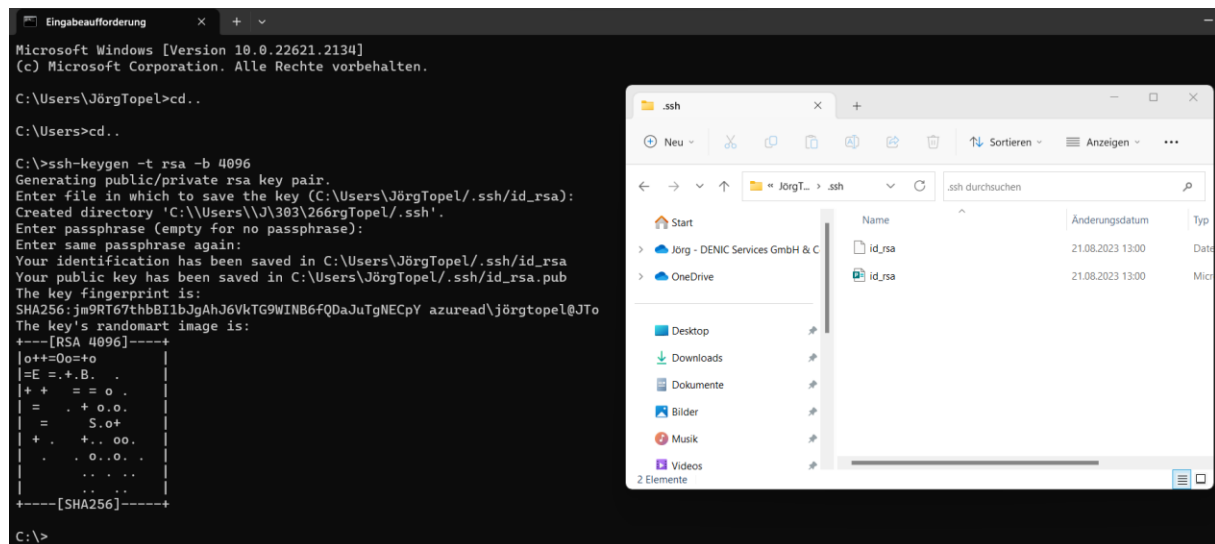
Eingabeaufforderung

Microsoft Windows [Version 10.0.22621.2134]
(c) Microsoft Corporation. Alle Rechte vorbehalten.

C:\Users\JörgTopel>cd..

C:\Users>cd..

C:\>ssh-keygen -t rsa -b 4096
Generating public/private rsa key pair.
Enter file in which to save the key (C:\Users\JörgTopel/.ssh/id_rsa):
Created directory 'C:\\Users\\J\303\266rgTopel/.ssh'.
Enter passphrase (empty for no passphrase):
Enter same passphrase again:
Your identification has been saved in C:\Users\JörgTopel/.ssh/id_rsa
Your public key has been saved in C:\Users\JörgTopel/.ssh/id_rsa.pub
The key fingerprint is:
SHA256:jm9RT67thbBI1bJgAhJ6VkTG9WINB6FQDaJuTgNECpY azuread\jörgtopel@JTo
The key's randomart image is:
+---[RSA 4096]----+
|o++=Oo=+o        |
|=E =.+.B.  .     |
|+ +   = = o .    |
| =   . + o.o.    |
|  =      S.o+    |
| + .   +.. oo.   |
|  .   . o..o. .  |
|        .. . .   |
|        .. ..    |
+----[SHA256]-----+

C:\>

.ssh
Neu
Sortieren
Anzeigen
« JörgT... › .ssh
.ssh durchsuchen
Start
Jörg - DENIC Services GmbH & C
OneDrive
Desktop
Downloads
Dokumente
Bilder
Musik
Videos
2 Elemente

| Name | Änderungsdatum | Typ |
|---|---|---|
| id_rsa | 21.08.2023 13:00 | Date |
| id_rsa | 21.08.2023 13:00 | Micr |